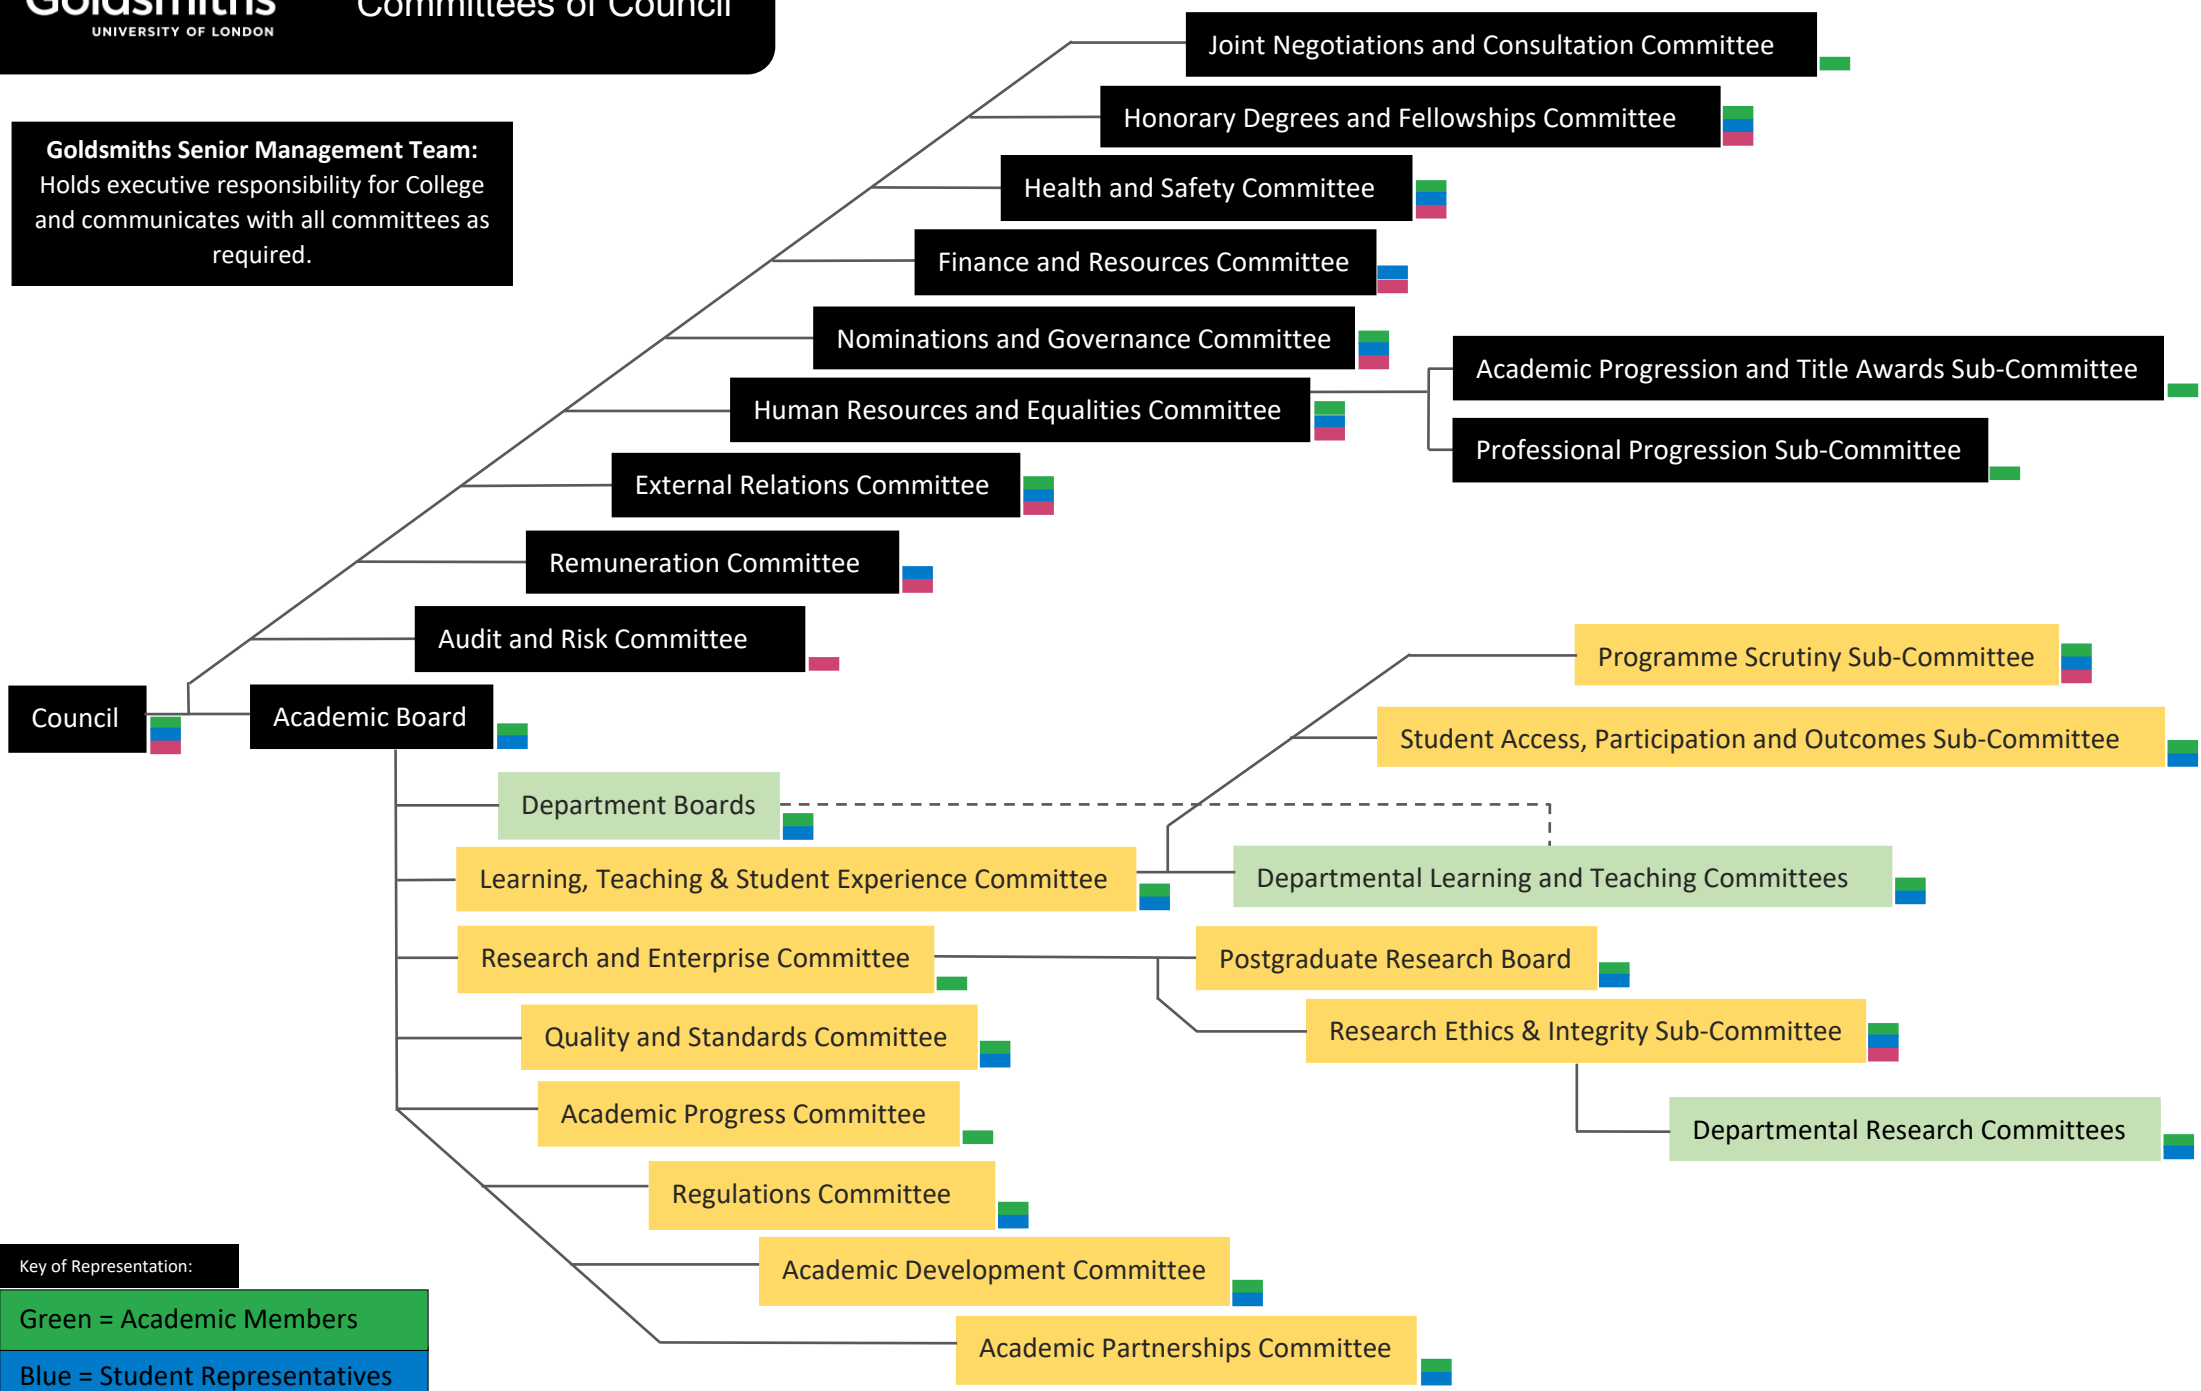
Goldsmiths
UNIVERSITY OF LONDON

Committees of Council

Goldsmiths Senior Management Team: Holds executive responsibility for College and communicates with all committees as required.

Joint Negotiations and Consultation Committee

Honorary Degrees and Fellowships Committee

Health and Safety Committee

Finance and Resources Committee

Nominations and Governance Committee

Human Resources and Equalities Committee

Academic Progression and Title Awards Sub-Committee

Professional Progression Sub-Committee

External Relations Committee

Remuneration Committee

Audit and Risk Committee

Council

Academic Board

Programme Scrutiny Sub-Committee

Student Access, Participation and Outcomes Sub-Committee

Department Boards

Learning, Teaching & Student Experience Committee

Departmental Learning and Teaching Committees

Research and Enterprise Committee

Postgraduate Research Board

Research Ethics & Integrity Sub-Committee

Quality and Standards Committee

Academic Progress Committee

Departmental Research Committees

Regulations Committee

Academic Development Committee

Academic Partnerships Committee

Key of Representation:

Green = Academic Members

Blue = Student Representatives